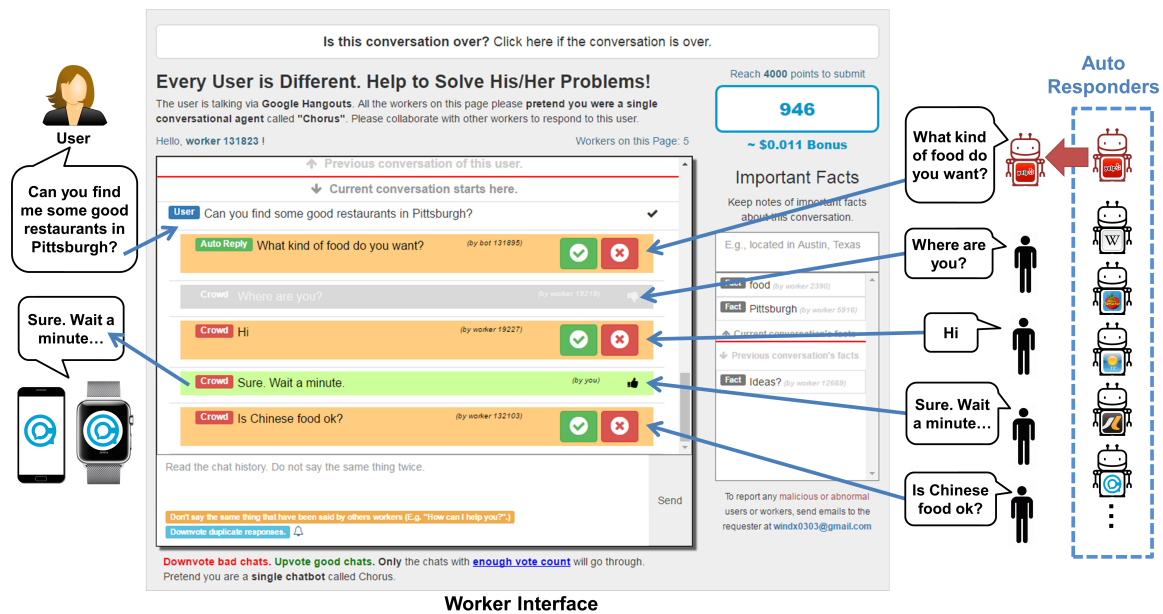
User

Can you find me some good restaurants in Pittsburgh?

Sure. Wait a minute…

Is this conversation over? Click here if the conversation is over.

Every User is Different. Help to Solve His/Her Problems!

The user is talking via Google Hangouts. All the workers on this page please pretend you were a single conversational agent called "Chorus". Please collaborate with other workers to respond to this user.

Hello, worker 131823 !

Workers on this Page: 5

Previous conversation of this user.

Current conversation starts here.

User Can you find some good restaurants in Pittsburgh?

Auto Reply What kind of food do you want? (by bot 131895)

Crowd Where are you? (by worker 19218)

Crowd Hi (by worker 19227)

Crowd Sure. Wait a minute. (by you)

Crowd Is Chinese food ok? (by worker 132103)

Read the chat history. Do not say the same thing twice.

Send

Don't say the same thing that have been said by others workers (E.g. "How can I help you?".)

Downvote duplicate responses.

Downvote bad chats. Upvote good chats. Only the chats with enough vote count will go through. Pretend you are a single chatbot called Chorus.

Reach 4000 points to submit

946

~ $0.011 Bonus

Important Facts

Keep notes of important facts about this conversation.

E.g., located in Austin, Texas

Fact food (by worker 2390)

Fact Pittsburgh (by worker 5916)

Current conversation's facts

Previous conversation's facts

Fact Ideas? (by worker 12669)

To report any malicious or abnormal users or workers, send emails to the requester at windx0303@gmail.com

Worker Interface

What kind of food do you want?

Where are you?

Hi

Sure. Wait a minute…

Is Chinese food ok?

Auto Responders

⋮